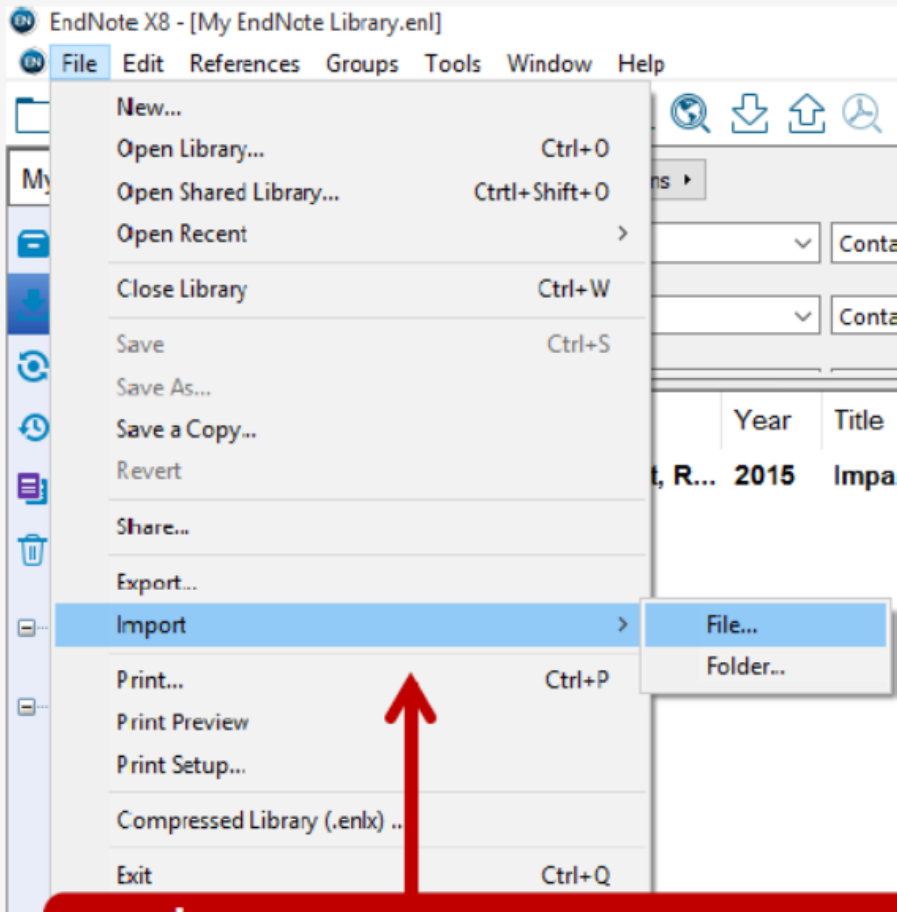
EndNote X8 - [My EndNote Library.enl]

File Edit References Groups Tools Window Help

New...
Open Library... Ctrl+O
Open Shared Library... Ctrtl+Shift+O
Open Recent >
Close Library Ctrl+W
Save Ctrl+S
Save As...
Save a Copy...
Revert
Share...
Export...
Import >
Print... Ctrl+P
Print Preview
Print Setup...
Compressed Library (.enlx) ...
Exit Ctrl+Q

File...
Folder...

My
ns
Conta
Conta
Year Title
t, R... 2015 Impa